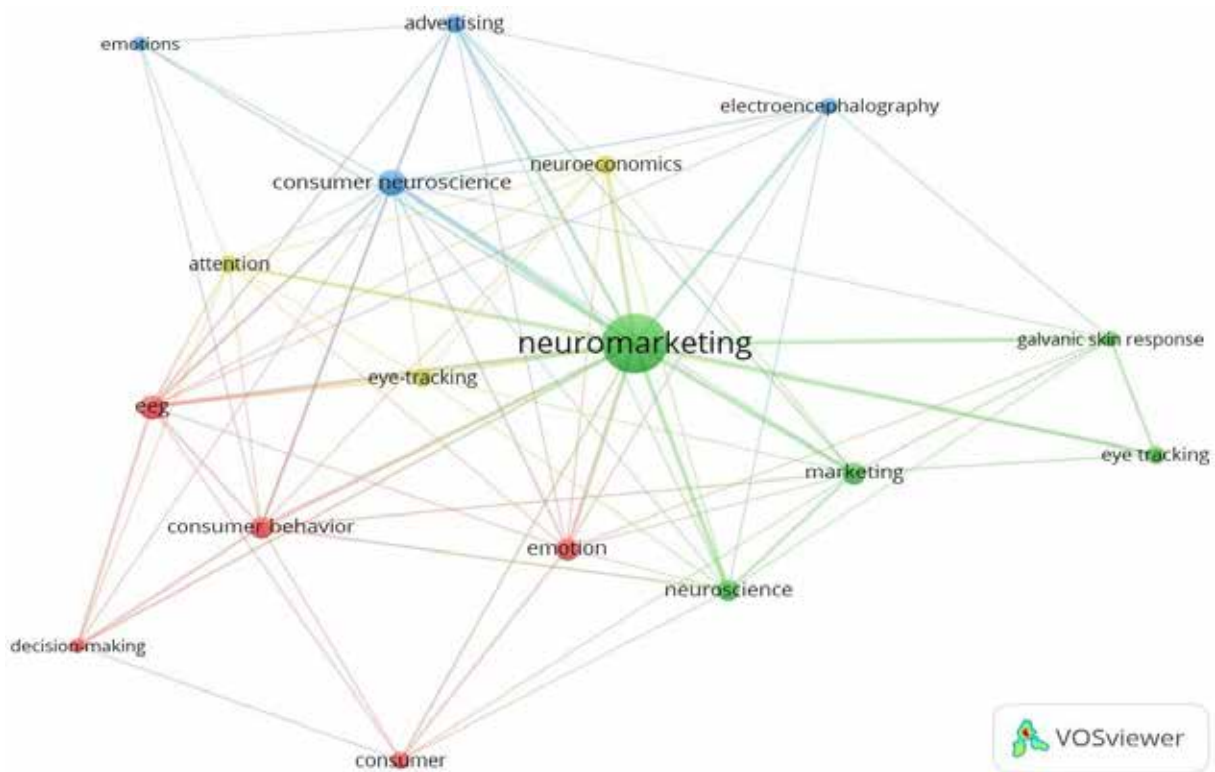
advertising
emotions
electroencephalography
neuroeconomics
consumer neuroscience
attention
neuromarketing
galvanic skin response
eye-tracking
eeg
eye tracking
marketing
consumer behavior
emotion
neuroscience
decision-making
consumer
VOSviewer